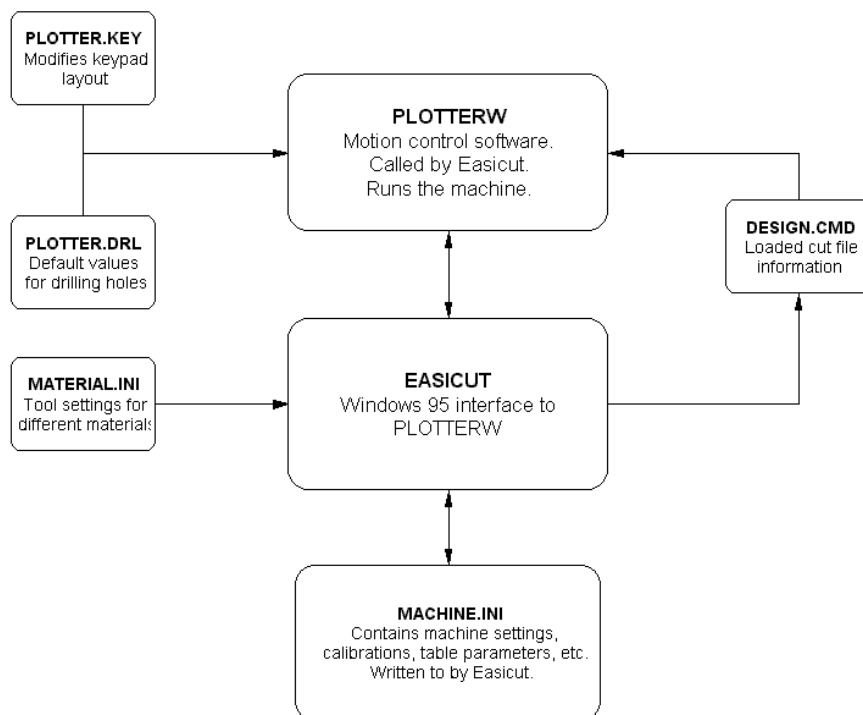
PLOTTER.KEY
Modifies keypad layout

PLOTTERW
Motion control software. Called by Easicut. Runs the machine.

PLOTTER.DRL
Default values for drilling holes

DESIGN.CMD
Loaded cut file information

MATERIAL.INI
Tool settings for different materials

EASICUT
Windows 95 interface to PLOTTERW

MACHINE.INI
Contains machine settings, calibrations, table parameters, etc. Written to by Easicut.